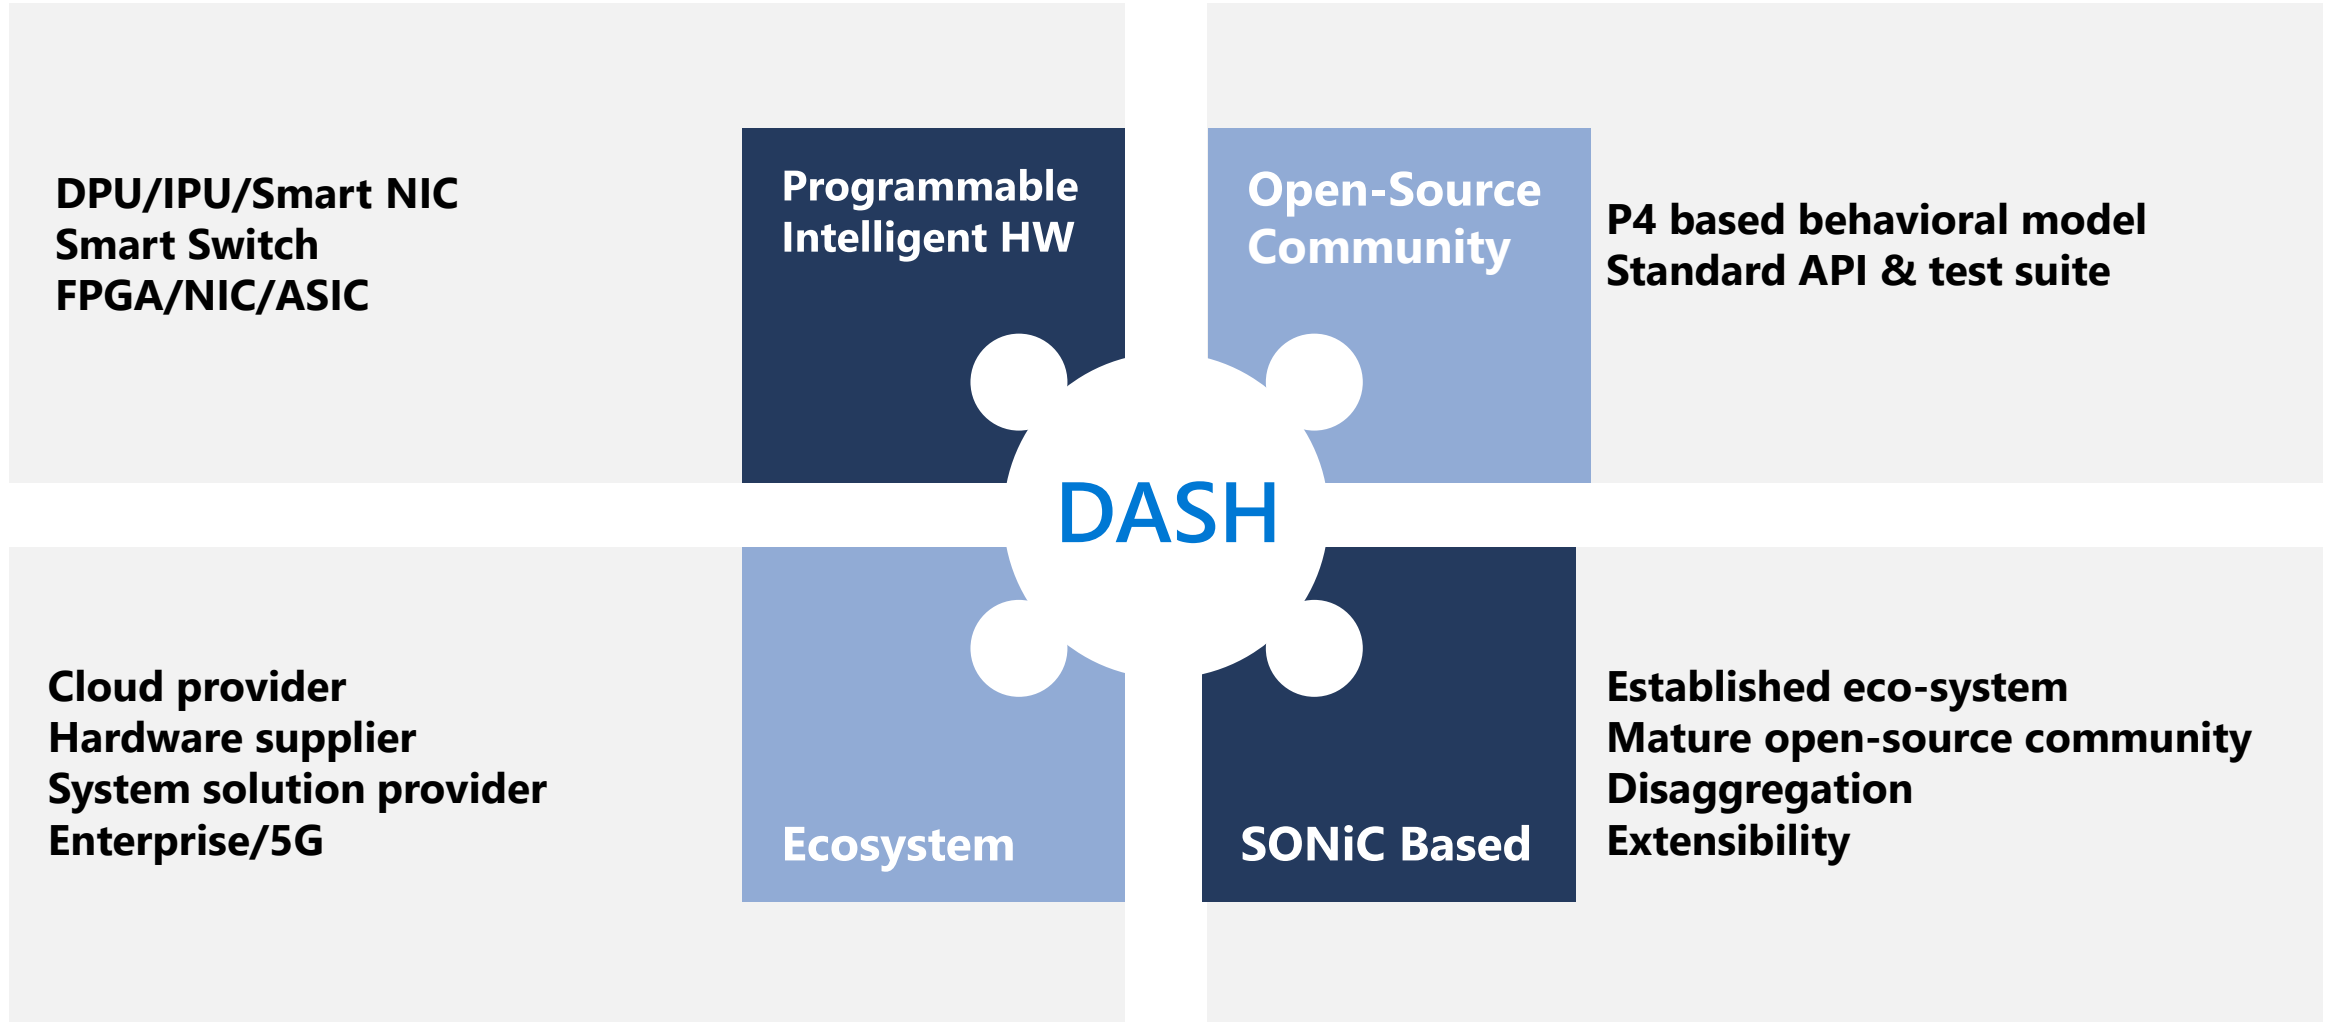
DPU/IPU/Smart NIC
Smart Switch
FPGA/NIC/ASIC

Programmable Intelligent HW

Open-Source Community

P4 based behavioral model
Standard API & test suite

DASH

Cloud provider
Hardware supplier
System solution provider
Enterprise/5G

Ecosystem

SONiC Based

Established eco-system
Mature open-source community
Disaggregation
Extensibility